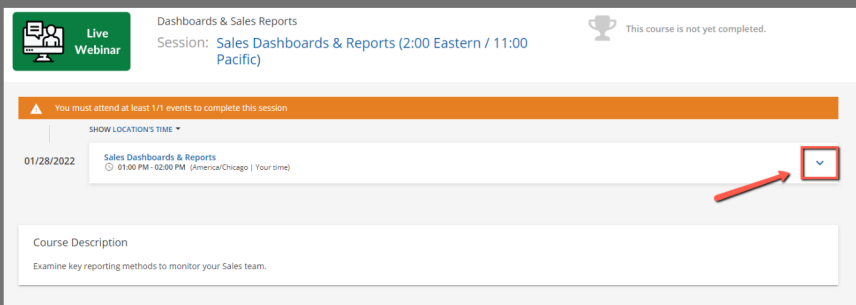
Live Webinar

Dashboards & Sales Reports

Session: Sales Dashboards & Reports (2:00 Eastern / 11:00 Pacific)

This course is not yet completed.

You must attend at least 1/1 events to complete this session

SHOW LOCATION'S TIME

01/28/2022

Sales Dashboards & Reports

01:00 PM - 02:00 PM (America/Chicago | Your time)

Course Description

Examine key reporting methods to monitor your Sales team.